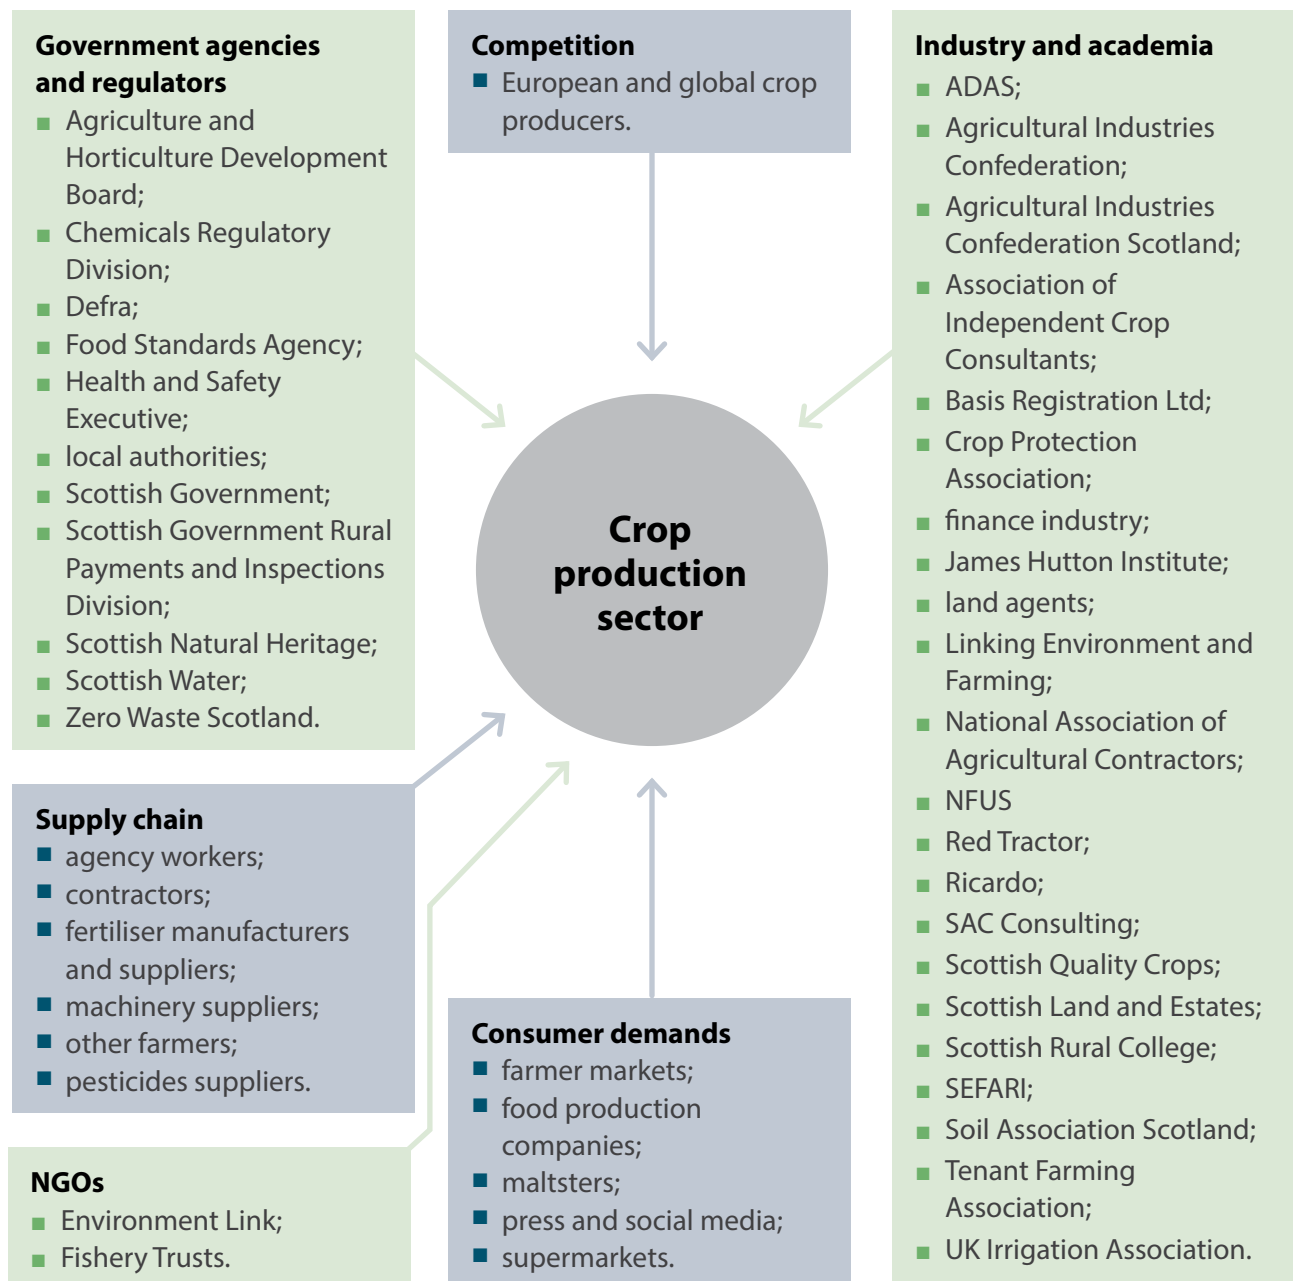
Government agencies and regulators
- Agriculture and Horticulture Development Board;
- Chemicals Regulatory Division;
- Defra;
- Food Standards Agency;
- Health and Safety Executive;
- local authorities;
- Scottish Government;
- Scottish Government Rural Payments and Inspections Division;
- Scottish Natural Heritage;
- Scottish Water;
- Zero Waste Scotland.

Competition
- European and global crop producers.

Industry and academia
- ADAS;
- Agricultural Industries Confederation;
- Agricultural Industries Confederation Scotland;
- Association of Independent Crop Consultants;
- Basis Registration Ltd;
- Crop Protection Association;
- finance industry;
- James Hutton Institute;
- land agents;
- Linking Environment and Farming;
- National Association of Agricultural Contractors;
- NFUS
- Red Tractor;
- Ricardo;
- SAC Consulting;
- Scottish Quality Crops;
- Scottish Land and Estates;
- Scottish Rural College;
- SEFARI;
- Soil Association Scotland;
- Tenant Farming Association;
- UK Irrigation Association.

Crop production sector

Supply chain
- agency workers;
- contractors;
- fertiliser manufacturers and suppliers;
- machinery suppliers;
- other farmers;
- pesticides suppliers.

Consumer demands
- farmer markets;
- food production companies;
- maltsters;
- press and social media;
- supermarkets.

NGOs
- Environment Link;
- Fishery Trusts.